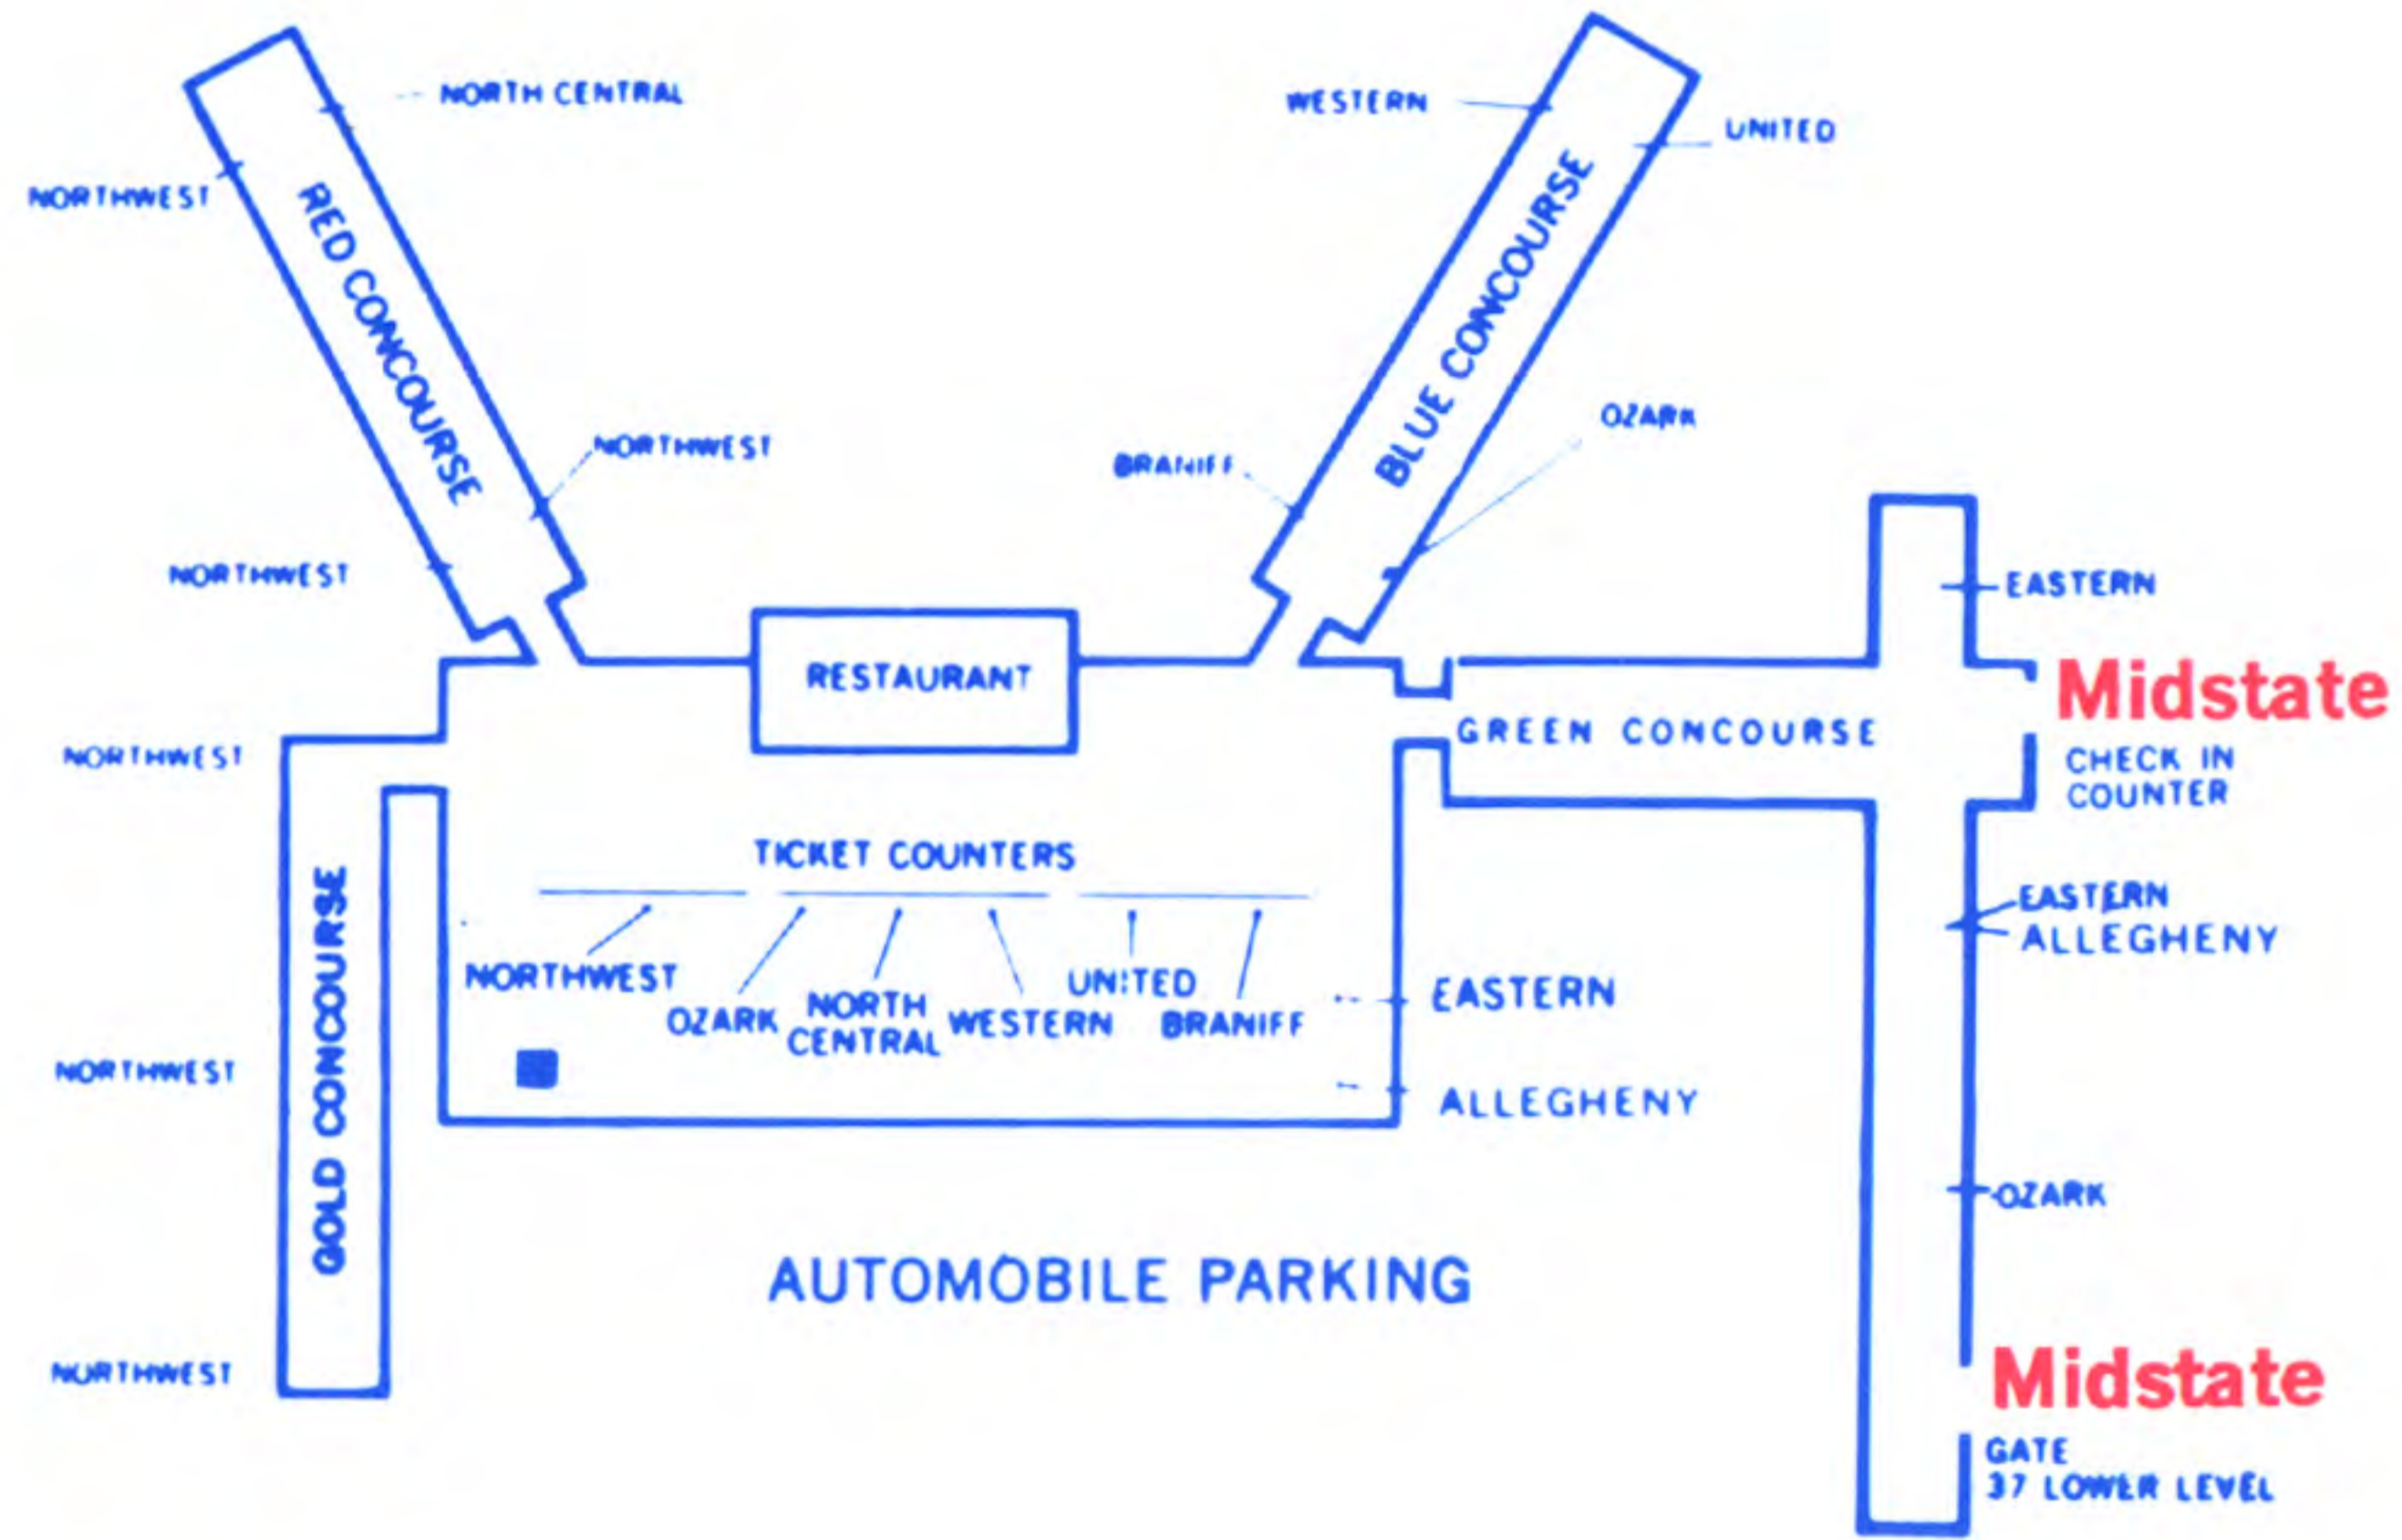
NORTH CENTRAL
NORTHWEST
RED CONCOURSE
NORTHWEST
NORTHWEST
WESTERN
UNITED
BLUE CONCOURSE
OZARK
BRANIFF
EASTERN
RESTAURANT
Midstate
GREEN CONCOURSE
CHECK IN COUNTER
NORTHWEST
GOLD CONCOURSE
TICKET COUNTERS
NORTHWEST
OZARK
NORTH CENTRAL
WESTERN
UNITED
BRANIFF
EASTERN
ALLEGHENY
EASTERN
ALLEGHENY
NORTHWEST
OZARK
AUTOMOBILE PARKING
NORTHWEST
Midstate
GATE 37 LOWER LEVEL